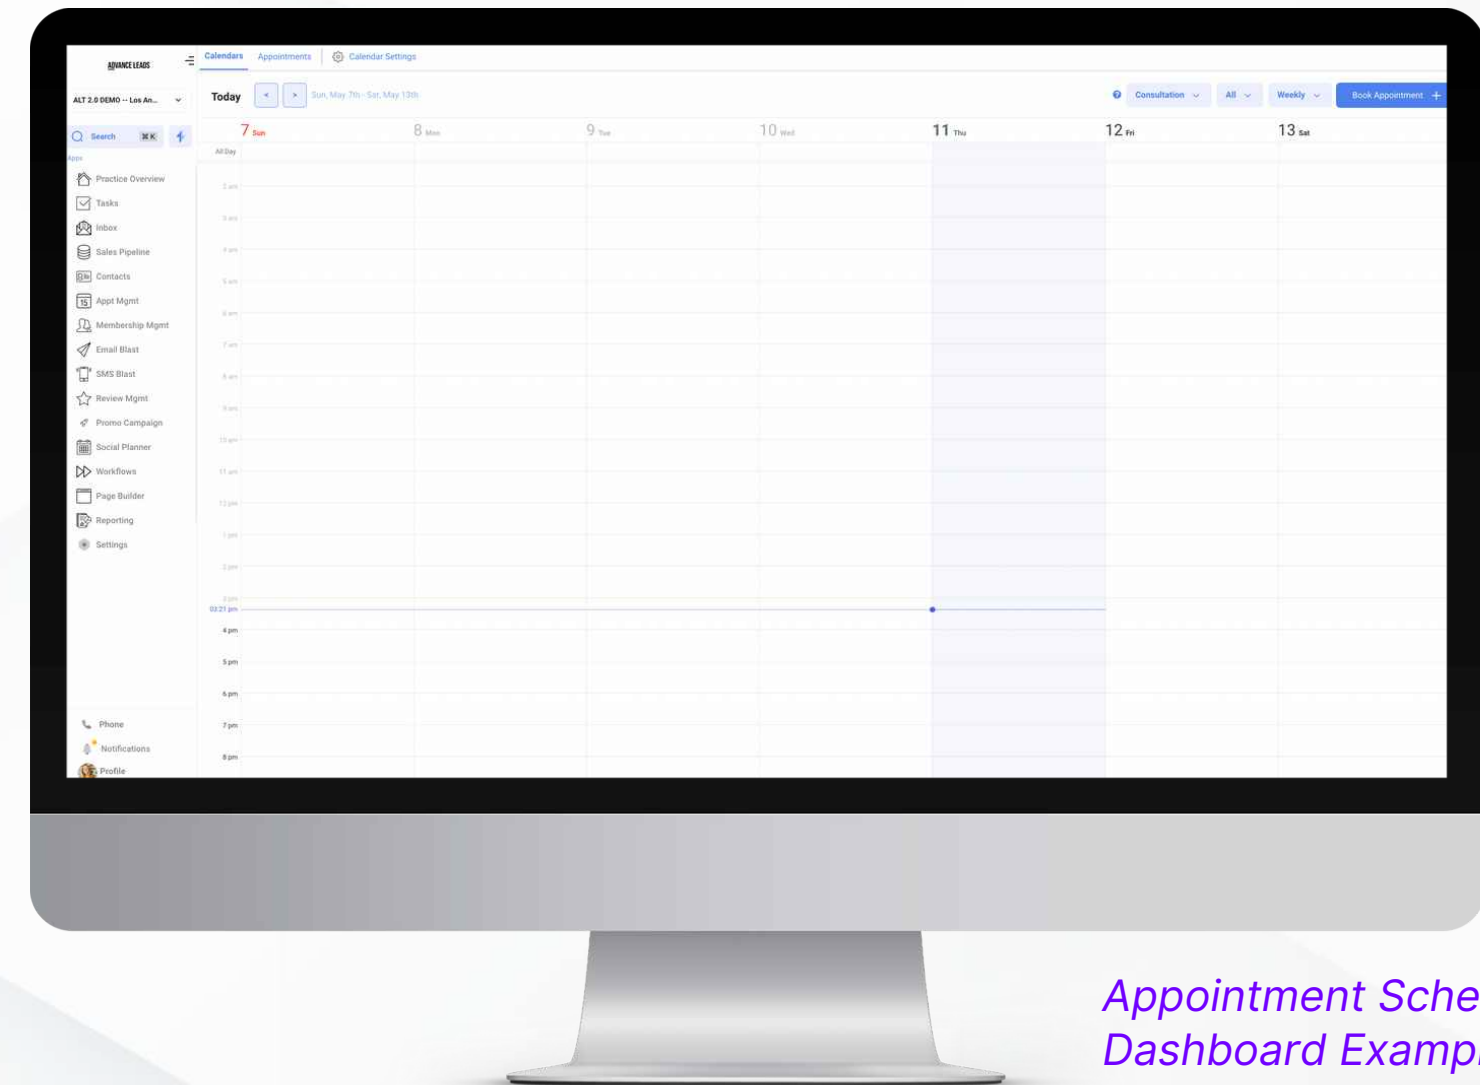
ADVANCE LEADS

Calendars Appointments Calendar Settings

ALT 2.0 DEMO -- Los An...

Search ⌘K

Apps

Practice Overview
Tasks
Inbox
Sales Pipeline
Contacts
Appt Mgmt
Membership Mgmt
Email Blast
SMS Blast
Review Mgmt
Promo Campaign
Social Planner
Workflows
Page Builder
Reporting
Settings

Phone
Notifications
Profile

Today < > Sun, May 7th - Sat, May 13th

Consultation All Weekly Book Appointment +

7 Sun 8 Mon 9 Tue 10 Wed 11 Thu 12 Fri 13 Sat

All Day

2 am
3 am
4 am
5 am
6 am
7 am
8 am
9 am
10 am
11 am
12 pm
1 pm
2 pm
3 pm
03:21 pm
4 pm
5 pm
6 pm
7 pm
8 pm

Appointment Sche
Dashboard Examp